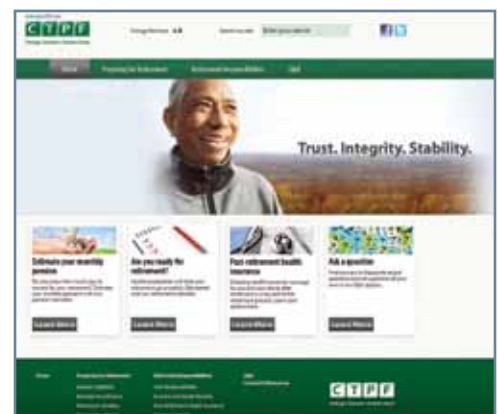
CTPF

Trust. Integrity. Stability.

Estimate your monthly pension

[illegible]

Learn More

Are you ready for retirement?

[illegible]

Learn More

Post-retirement health insurance

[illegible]

Learn More

Ask a question

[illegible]

Learn More

CTPF